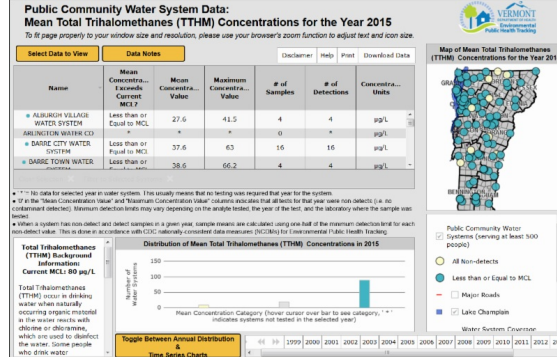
Public Community Water System Data:
Mean Total Trihalomethanes (TTHM) Concentrations for the Year 2015

To fit page properly to your window size and resolution, please use your browser's zoom function to adjust text and icon size.

VERMONT
DEPARTMENT OF HEALTH
Environmental
Public Health Tracking

Select Data to View | Data Notes

Disclaimer | Help | Print | Download Data

| Name | Mean Concentra... Exceeds Current MCL? | Mean Concentra... Value | Maximum Concentra... Value | # of Samples | # of Detections | Concentra... Units |
|---|---|---|---|---|---|---|
| ● ALBURGH VILLAGE WATER SYSTEM | Less than or Equal to MCL | 27.6 | 41.5 | 4 | 4 | µg/L |
| ARLINGTON WATER CO | * | * | * | 0 | * | µg/L |
| ● BARRE CITY WATER SYSTEM | Less than or Equal to MCL | 37.6 | 63 | 16 | 16 | µg/L |
| ● BARRE TOWN WATER SYSTEM | Less than or | 38.6 | 66.2 | 4 | 4 | µg/L |

• ' * ' = No data for selected year in water system. This usually means that no testing was required that year for the system.
• '0' in the "Mean Concentration Value" and "Maximum Concentration Value" columns indicates that all tests for that year were non detects (i.e. no contaminant detected). Minimum detection limits may vary depending on the analyte tested, the year of the test, and the laboratory where the sample was tested.
• When a system has non-detect and detect samples in a given year, sample means are calculated using one-half of the minimum detection limit for each non-detect value. This is done in accordance with CDC nationally-consistent data measures (NCDMs) for Environmental Public Health Tracking.

Total Trihalomethanes (TTHM) Background Information:
Current MCL: 80 µg/L

Total Trihalomethanes (TTHM) occur in drinking water when naturally occurring organic material in the water reacts with chlorine or chloramine, which are used to disinfect the water. Some people who drink water

Distribution of Mean Total Trihalomethanes (TTHM) Concentrations in 2015

150
100
50
0

Number of Water Systems

Mean Concentration Category (hover cursor over bar to see category, ' * ' indicates systems not tested in the selected year)

Toggle Between Annual Distribution & Time Series Charts

1999 | 2000 | 2001 | 2002 | 2003 | 2004 | 2005 | 2006 | 2007 | 2008 | 2009 | 2010 | 2011 | 2012 | 2

Map of Mean Total Trihalomethanes (TTHM) Concentrations for the Year 2015

GRAND
BENNINGTON

Public Community Water Systems (serving at least 500 people)
All Non-detects
Less than or Equal to MCL
Major Roads
Lake Champlain
Water System Coverage